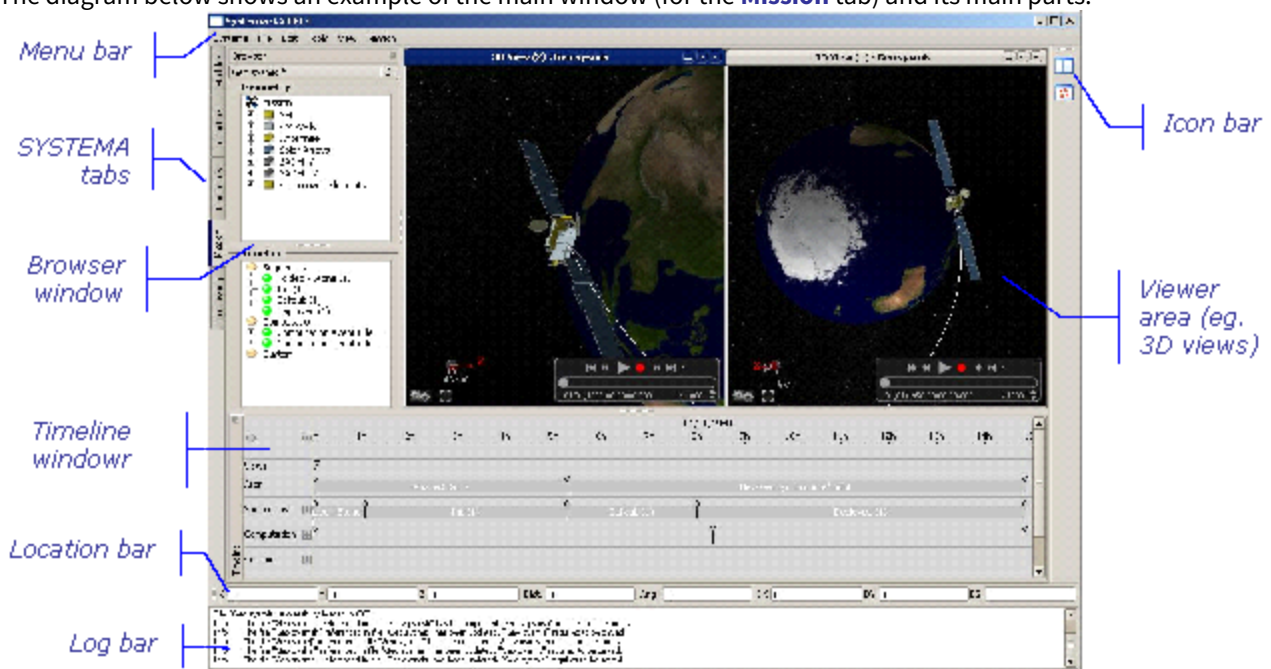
The diagram below shows an example of the main window (for the Mission tab) and its main parts.

Menu bar

SYSTEMA tabs

Browser window

Timeline windowr

Location bar

Log bar

Icon bar

Viewer area (eg. 3D views)

Computation

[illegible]